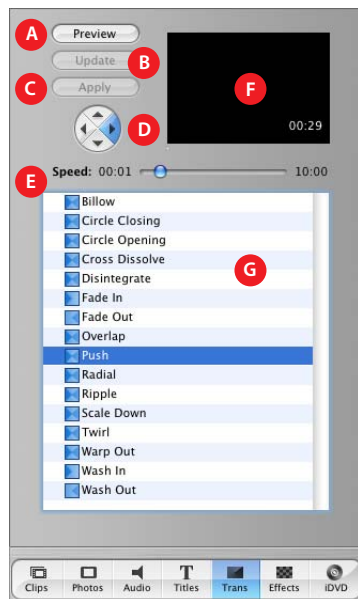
A Preview
Update B
C Apply
D
F
00:29
Speed: 00:01 10:00
E
Billow
Circle Closing
Circle Opening
Cross Dissolve
Disintegrate
Fade In
Fade Out
Overlap
Push
Radial
Ripple
Scale Down
Twirl
Warp Out
Wash In
Wash Out
G
Clips Photos Audio Titles Trans Effects iDVD